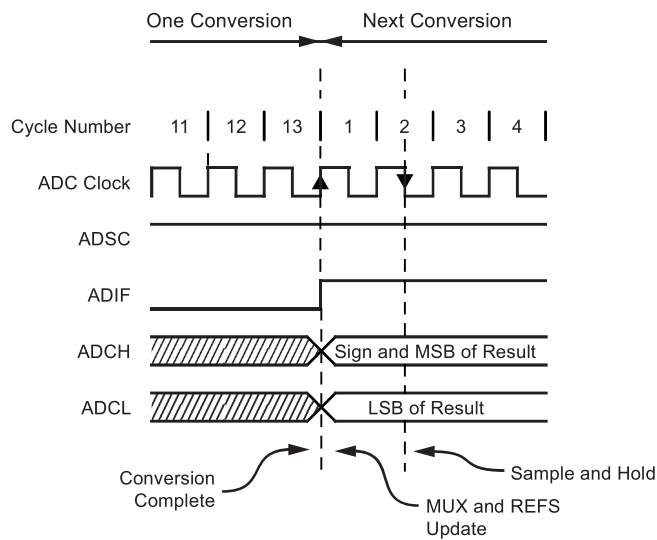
One Conversion

Next Conversion

Cycle Number

11

12

13

1

2

3

4

ADC Clock

ADSC

ADIF

ADCH

Sign and MSB of Result

ADCL

LSB of Result

Conversion Complete

MUX and REFS Update

Sample and Hold